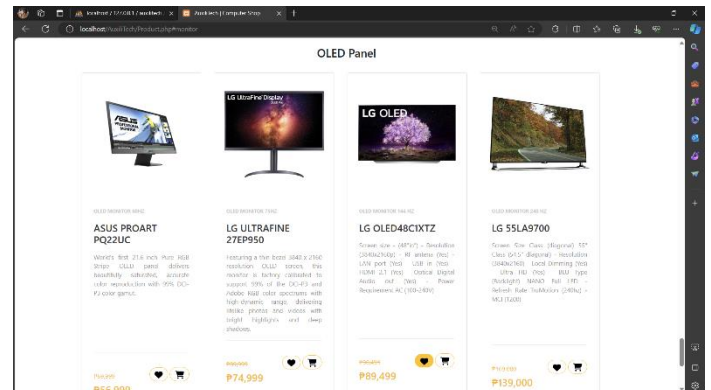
localhost / 127.0.0.1 / asustech | AsusTech | Computer Shop

localhost/AsusTech/Product.php#monitor

OLED Panel

OLED MONITOR 60HZ

ASUS PROART PQ22UC

World's first 21.6 inch Pure RGB Stripe OLED panel delivers beautifully saturated, accurate color reproduction with 99% DCI-P3 color gamut.

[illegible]

₱65,000

OLED MONITOR 75HZ

LG ULTRAFINE 27EP950

Featuring a the best 3840 x 2160 resolution OLED screen, this monitor is factory calibrated to support 99% of the DCI-P3 and Adobe RGB color spectrums with high dynamic range, delivering lifelike photos and videos with bright highlights and deep shadows.

₱80,000

₱74,999

OLED MONITOR 144 HZ

LG OLED48C1XTZ

Screen size - (48"/4") - Resolution (3840x2160p) - RF antenna (Yes) - LAN port (Yes) - USB in (Yes) - HDMI 2.1 (Yes) - Optical Digital Audio out (Yes) - Power Requirements AC (100-240V)

₱90,490

₱89,499

OLED MONITOR 240 HZ

LG 55LA9700

Screen Size Class (Diagonal) 55" Class (54.5" diagonal) - Resolution (3840x2160) - Local Dimming (Yes) - Ultra HD (Yes) - IPS type (Backlight) NANO Full (HD) - Refresh Rate TruMotion (240Hz) - MCI (1200)

₱149,000

₱139,000